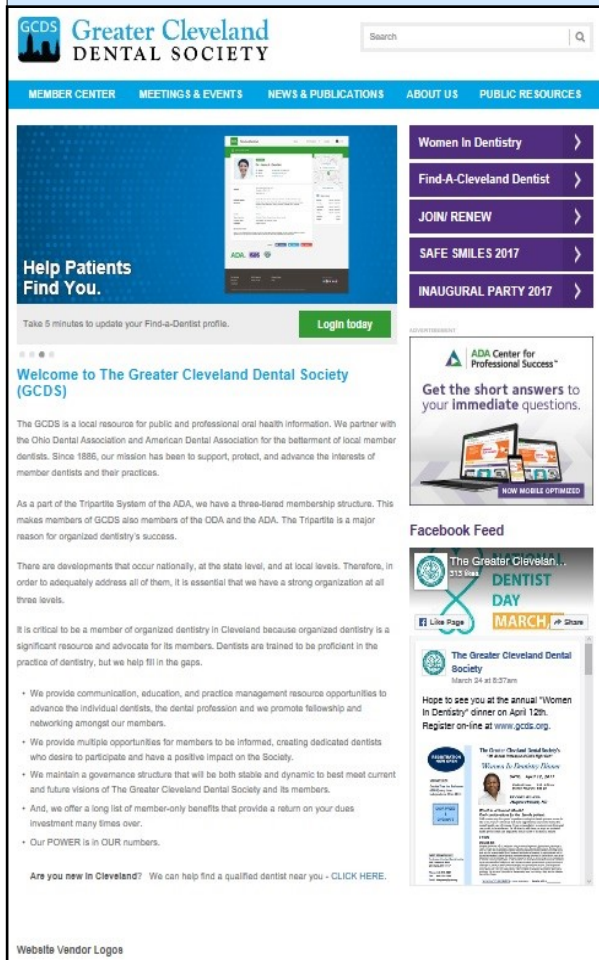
GCDS Greater Cleveland DENTAL SOCIETY

Search

MEMBER CENTER MEETINGS & EVENTS NEWS & PUBLICATIONS ABOUT US PUBLIC RESOURCES

Help Patients Find You.

ADA

Take 5 minutes to update your Find-a-Dentist profile.

Login today

Welcome to The Greater Cleveland Dental Society (GCDS)

The GCDS is a local resource for public and professional oral health information. We partner with the Ohio Dental Association and American Dental Association for the betterment of local member dentists. Since 1886, our mission has been to support, protect, and advance the interests of member dentists and their practices.

As a part of the Tripartite System of the ADA, we have a three-tiered membership structure. This makes members of GCDS also members of the ODA and the ADA. The Tripartite is a major reason for organized dentistry's success.

There are developments that occur nationally, at the state level, and at local levels. Therefore, in order to adequately address all of them, it is essential that we have a strong organization at all three levels.

It is critical to be a member of organized dentistry in Cleveland because organized dentistry is a significant resource and advocate for its members. Dentists are trained to be proficient in the practice of dentistry, but we help fill in the gaps.

- We provide communication, education, and practice management resource opportunities to advance the individual dentists, the dental profession and we promote fellowship and networking amongst our members.
- We provide multiple opportunities for members to be informed, creating dedicated dentists who desire to participate and have a positive impact on the Society.
- We maintain a governance structure that will be both stable and dynamic to best meet current and future visions of The Greater Cleveland Dental Society and its members.
- And, we offer a long list of member-only benefits that provide a return on your dues investment many times over.
- Our POWER is in OUR numbers.

Are you new in Cleveland? We can help find a qualified dentist near you - CLICK HERE.

Women In Dentistry

Find-A-Cleveland Dentist

JOIN/ RENEW

SAFE SMILES 2017

INAUGURAL PARTY 2017

ADVERTISEMENT

ADA Center for Professional Success™

Get the short answers to your immediate questions.

NOW MOBILE OPTIMIZED

Facebook Feed

The Greater Clevelan...
313 likes

DENTIST DAY MARCH

Like Page

Share

The Greater Cleveland Dental Society
March 24 at 8:57am

Hope to see you at the annual "Women In Dentistry" dinner on April 12th. Register on-line at www.gcds.org.

The Greater Cleveland Dental Society's
Women In Dentistry Dinner

Website Vendor Logos